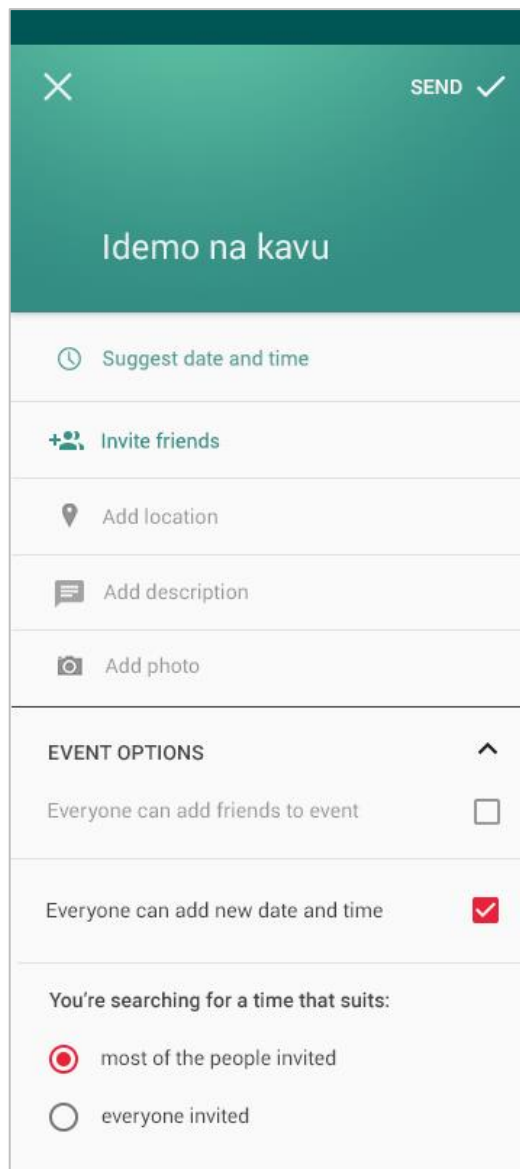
SEND

Idemo na kavu

Suggest date and time

Invite friends

Add location

Add description

Add photo

EVENT OPTIONS

Everyone can add friends to event

Everyone can add new date and time

You're searching for a time that suits:

most of the people invited

everyone invited